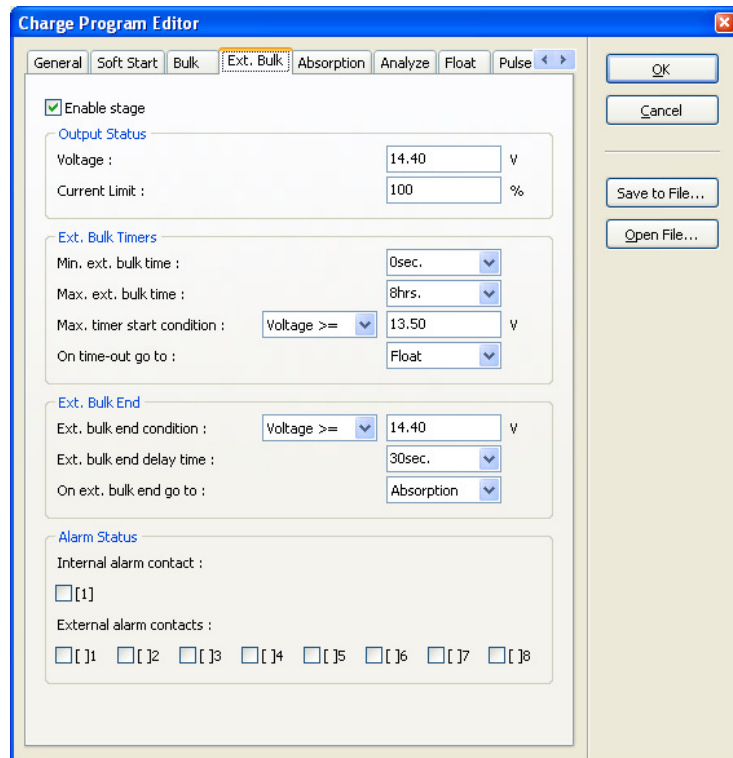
Charge Program Editor

General | Soft Start | Bulk | Ext. Bulk | Absorption | Analyze | Float | Pulse

OK
Cancel
Save to File...
Open File...

Enable stage

Output Status
Voltage : 14.40 V
Current Limit : 100 %

Ext. Bulk Timers
Min. ext. bulk time : 0sec.
Max. ext. bulk time : 8hrs.
Max. timer start condition : Voltage >= 13.50 V
On time-out go to : Float

Ext. Bulk End
Ext. bulk end condition : Voltage >= 14.40 V
Ext. bulk end delay time : 30sec.
On ext. bulk end go to : Absorption

Alarm Status
Internal alarm contact :
[1]
External alarm contacts :
[ ]1 [ ]2 [ ]3 [ ]4 [ ]5 [ ]6 [ ]7 [ ]8